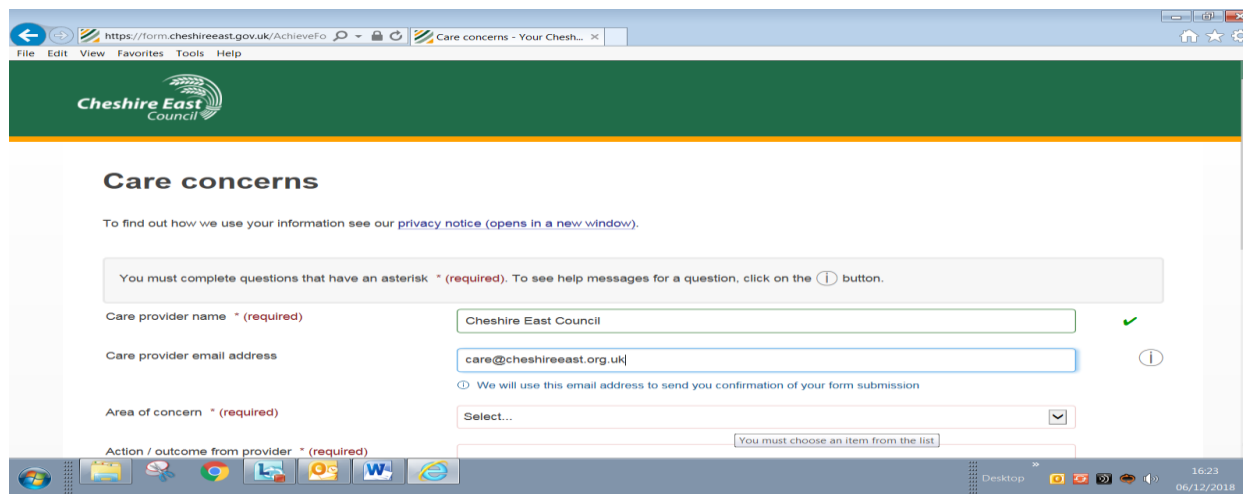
https://form.cheshireeast.gov.uk/AchieveFo
Care concerns - Your Chesh...
File Edit View Favorites Tools Help

Cheshire East Council

Care concerns

To find out how we use your information see our privacy notice (opens in a new window).

You must complete questions that have an asterisk * (required). To see help messages for a question, click on the (i) button.

Care provider name * (required)
Cheshire East Council

Care provider email address
care@cheshireeast.org.uk
(i) We will use this email address to send you confirmation of your form submission

Area of concern * (required)
Select...
You must choose an item from the list

Action / outcome from provider * (required)

Desktop
16:23
06/12/2018